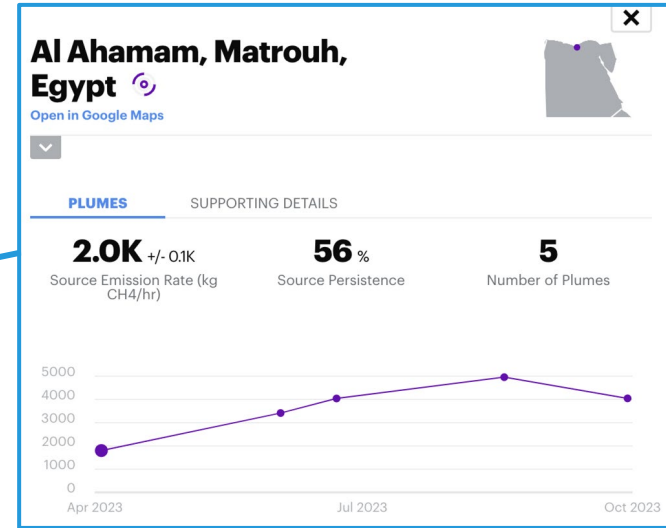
×

Al Ahamam, Matrouh, Egypt

Open in Google Maps

PLUMES SUPPORTING DETAILS

2.0K +/- 0.1K
Source Emission Rate (kg CH4/hr)

56 %
Source Persistence

5
Number of Plumes

5000
4000
3000
2000
1000
0

Apr 2023
Jul 2023
Oct 2023